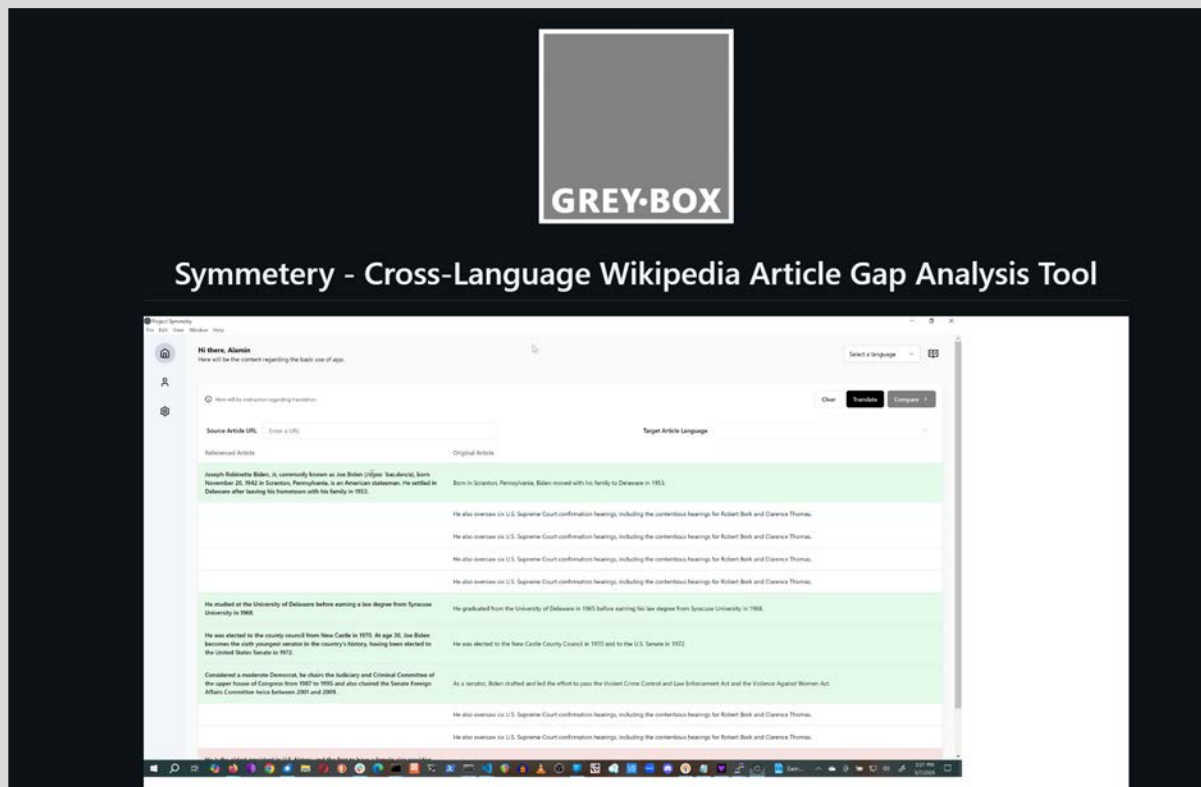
GREY·BOX

Symmetery - Cross-Language Wikipedia Article Gap Analysis Tool

Project Symmetry
File Edit View Window Help

Hi there, Alamin
Here will be the content regarding the basic use of app.

Select a language

Here will be instruction regarding translation

Clear Translate Compare

Source Article URL Enter a URL

Target Article Language

Referenced Article

Original Article

| Referenced Article | Original Article |
|---|---|
| Joseph Robinette Biden, Jr., commonly known as Joe Biden ([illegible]), born November 20, 1942 in Scranton, Pennsylvania, is an American statesman. He settled in Delaware after leaving his hometown with his family in 1953. | Born in Scranton, Pennsylvania, Biden moved with his family to Delaware in 1953. |
| | He also oversaw six U.S. Supreme Court confirmation hearings, including the contentious hearings for Robert Bork and Clarence Thomas. |
| | He also oversaw six U.S. Supreme Court confirmation hearings, including the contentious hearings for Robert Bork and Clarence Thomas. |
| | He also oversaw six U.S. Supreme Court confirmation hearings, including the contentious hearings for Robert Bork and Clarence Thomas. |
| | He also oversaw six U.S. Supreme Court confirmation hearings, including the contentious hearings for Robert Bork and Clarence Thomas. |
| He studied at the University of Delaware before earning a law degree from Syracuse University in 1968. | He graduated from the University of Delaware in 1965 before earning his law degree from Syracuse University in 1968. |
| He was elected to the county council from New Castle in 1970. At age 30, Joe Biden becomes the sixth youngest senator in the country's history, having been elected to the United States Senate in 1972. | He was elected to the New Castle County Council in 1970 and to the U.S. Senate in 1972. |
| Considered a moderate Democrat, he chairs the Judiciary and Criminal Committee of the upper house of Congress from 1987 to 1995 and also chaired the Senate Foreign Affairs Committee twice between 2001 and 2009. | As a senator, Biden drafted and led the effort to pass the Violent Crime Control and Law Enforcement Act and the Violence Against Women Act. |
| | He also oversaw six U.S. Supreme Court confirmation hearings, including the contentious hearings for Robert Bork and Clarence Thomas. |
| | He also oversaw six U.S. Supreme Court confirmation hearings, including the contentious hearings for Robert Bork and Clarence Thomas. |

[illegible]